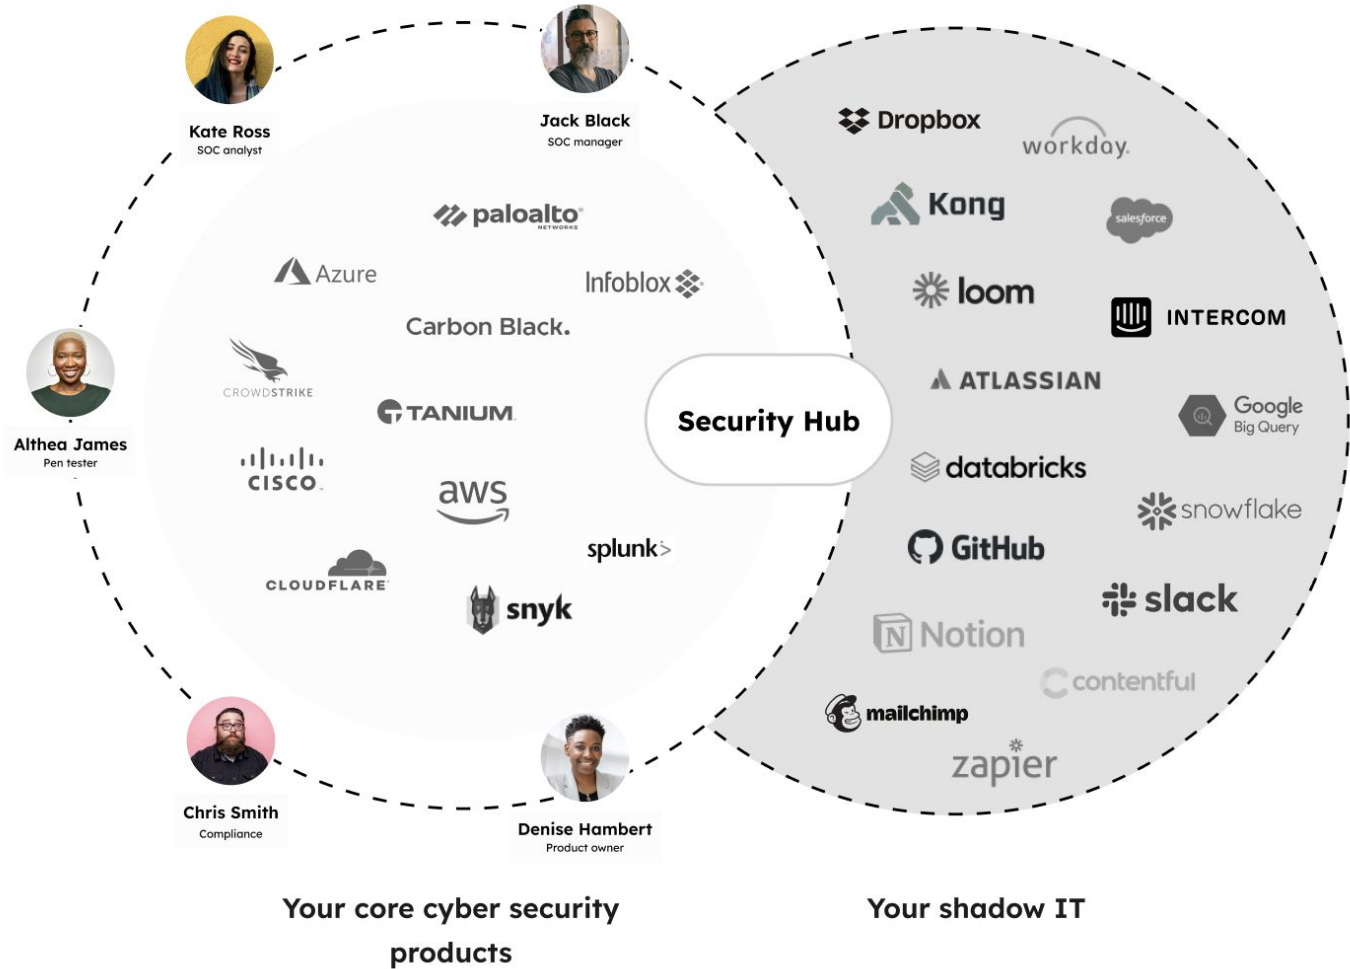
Kate Ross
SOC analyst

Jack Black
SOC manager

Althea James
Pen tester

Chris Smith
Compliance

Denise Hambert
Product owner

paloalto NETWORKS
Azure
Infoblox
Carbon Black.
CROWDSTRIKE
TANIUM
cisco
aws
splunk>
CLOUDFLARE
snyk

Security Hub

Dropbox
workday.
Kong
salesforce
loom
INTERCOM
ATLASSIAN
Google Big Query
databricks
snowflake
GitHub
slack
Notion
contentful
mailchimp
zapier

Your core cyber security products

Your shadow IT